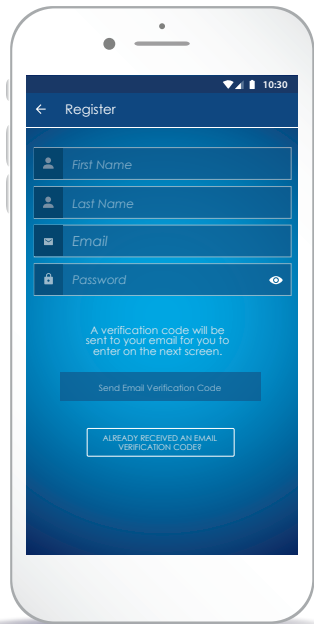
10:30

Register

First Name

Last Name

Email

Password

A verification code will be sent to your email for you to enter on the next screen.

Send Email Verification Code

ALREADY RECEIVED AN EMAIL VERIFICATION CODE?